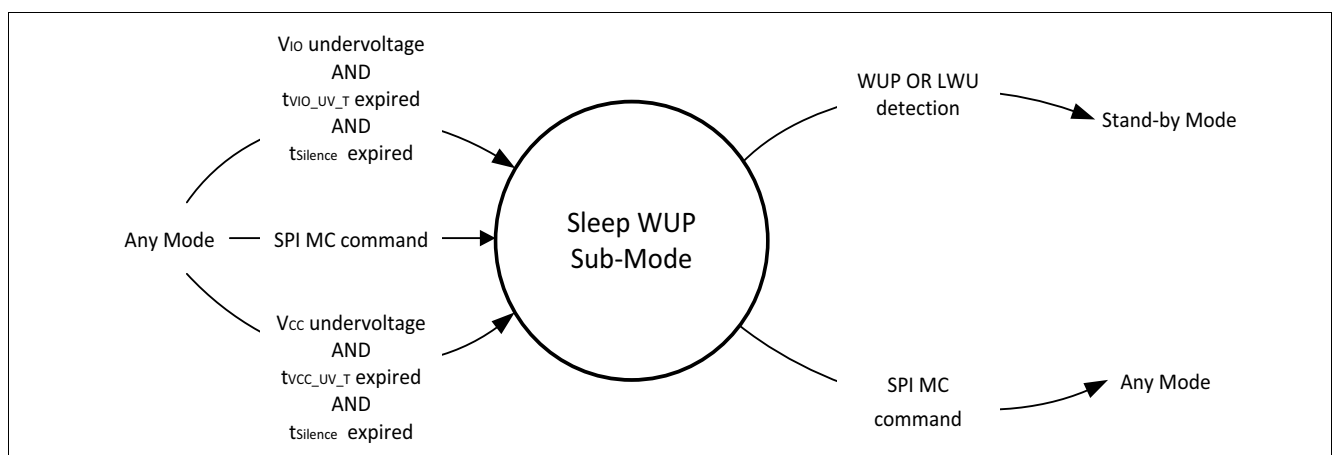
$V_{IO}$ undervoltage
AND
$t_{VIO\_UV\_T}$ expired
AND
$t_{Silence}$ expired

Any Mode

SPI MC command

$V_{CC}$ undervoltage
AND
$t_{VCC\_UV\_T}$ expired
AND
$t_{Silence}$ expired

Sleep WUP Sub-Mode

WUP OR LWU detection

Stand-by Mode

SPI MC command

Any Mode